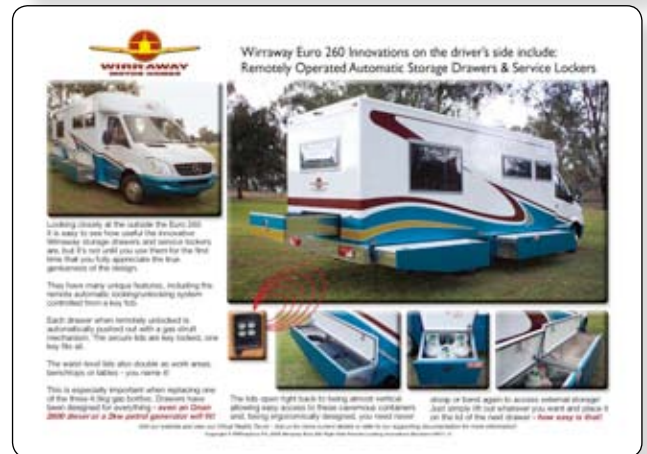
WIRRAWAY MOTOR HOMES

Wirraway Euro 260 Innovations on the driver's side include: Remotely Operated Automatic Storage Drawers & Service Lockers

Looking closely at the outside the Euro 260 it is easy to see how useful the innovative Wirraway storage drawers and service lockers are, but it's not until you use them for the first time that you fully appreciate the true genius of the design.

They have many unique features, including the remote automatic locking/unlocking system controlled from a key fob.

Each drawer when remotely unlocked is automatically pushed out with a gas strut mechanism. The secure lids are key locked, one key fits all.

The waist-level lids also double as work areas, benchtops or tables – you name it!

This is especially important when replacing one of the three 4.5kg gas bottles. Drawers have been designed for everything - even an Onan 2800 diesel or a 2kw petrol generator will fit!

The lids open right back to being almost vertical allowing easy access to these cavernous containers and, being ergonomically designed, you need never

stoop or bend again to access external storage! Just simply lift out whatever you want and place it on the lid of the next drawer - how easy is that!

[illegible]

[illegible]